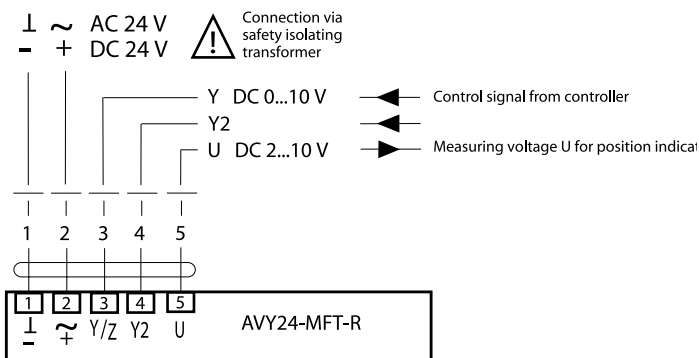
⊥ ~ AC 24 V
– + DC 24 V

Connection via safety isolating transformer

Y DC 0...10 V
Control signal from controller
Y2
U DC 2...10 V
Measuring voltage U for position indicat

1 2 3 4 5

1 2 3 4 5
⊥ ~ Y/Z Y2 U
– +

AVY24-MFT-R